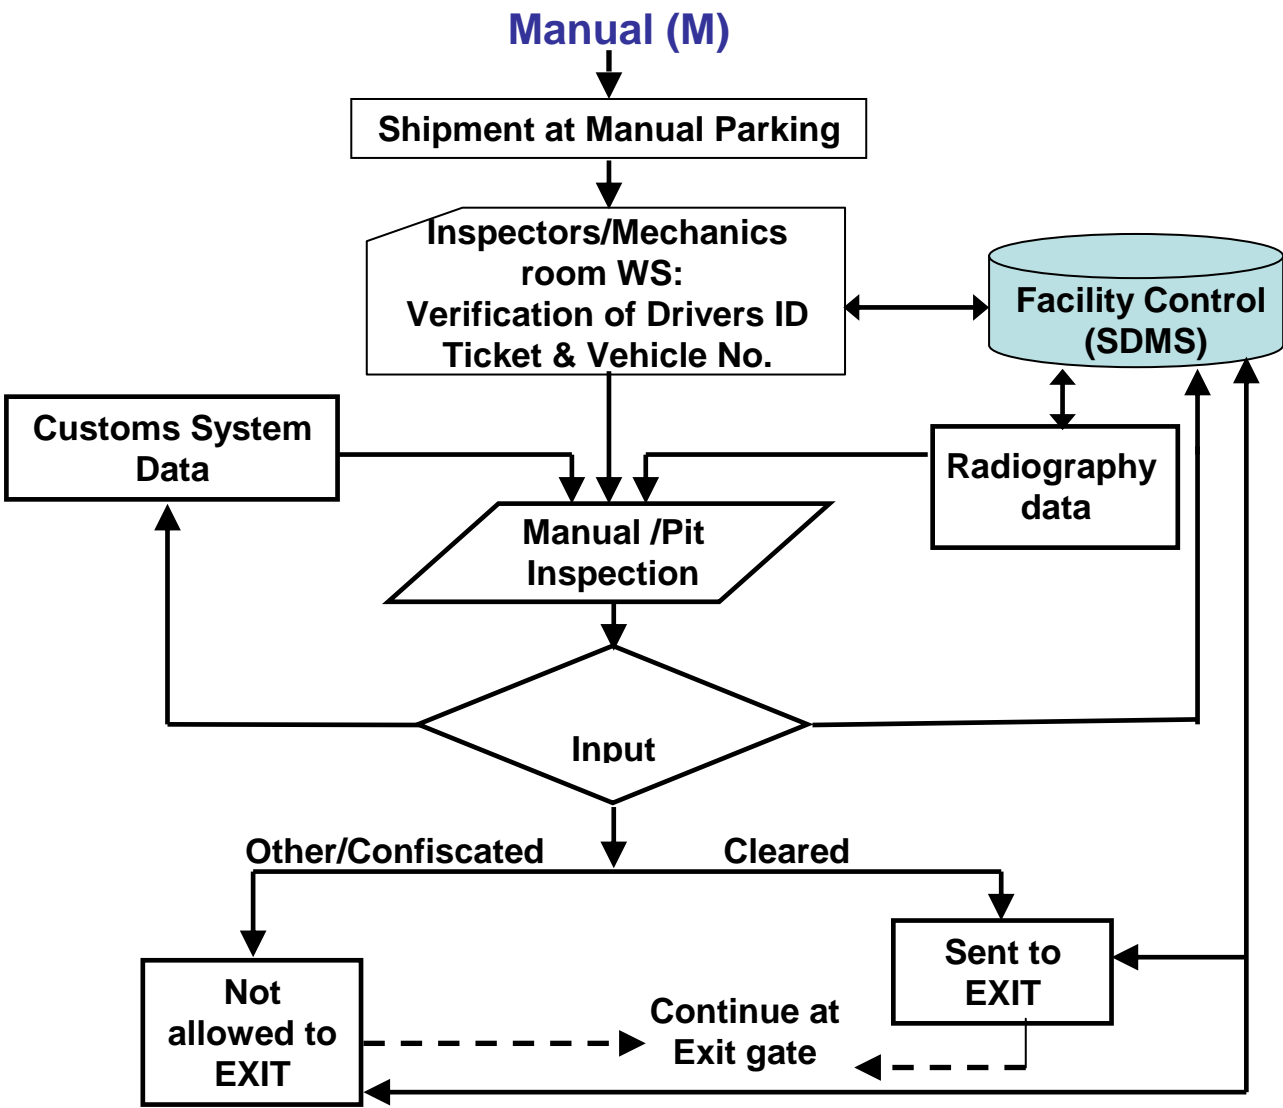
Manual (M)

Shipment at Manual Parking

Inspectors/Mechanics room WS:
Verification of Drivers ID Ticket & Vehicle No.

Facility Control (SDMS)

Customs System Data

Radiography data

Manual /Pit Inspection

Input

Other/Confiscated

Cleared

Not allowed to EXIT

Continue at Exit gate

Sent to EXIT